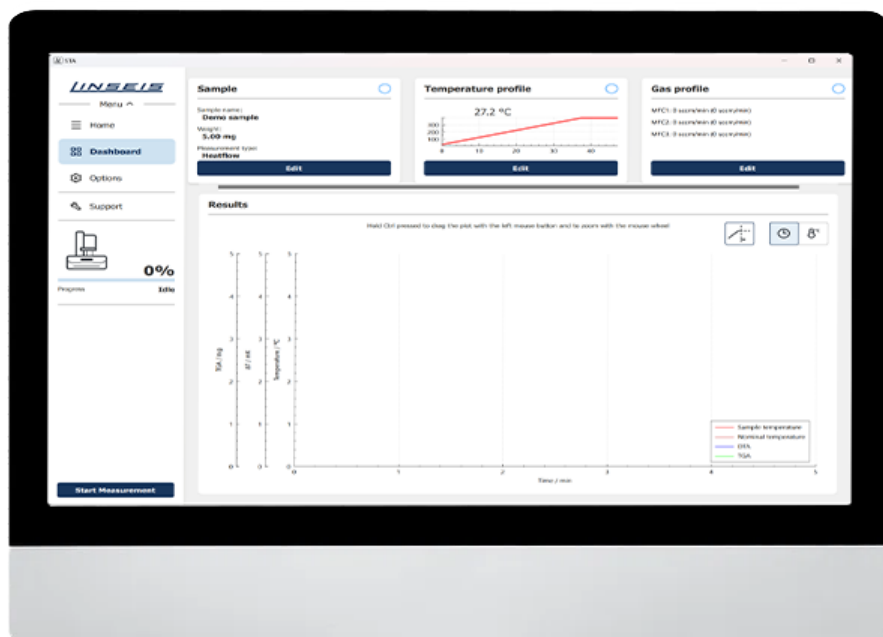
STA

LINSEIS

Menu ^

Home

Dashboard

Options

Support

0%

Progress Idle

Start Measurement

Sample

Sample name:
Demo sample
Weight:
5.00 mg
Measurement type:
Heatflow

Edit

Temperature profile

27.2 °C

300
200
100
0

0 10 20 30 40

Edit

Gas profile

MFC1: 0 sccm/min (0 sccm/min)
MFC2: 0 sccm/min (0 sccm/min)
MFC3: 0 sccm/min (0 sccm/min)

Edit

Results

Hold Ctrl pressed to drag the plot with the left mouse button and to zoom with the mouse wheel

TGA / mg
ΔT / mK
Temperature / °C

5 4 3 2 1 0

0 1 2 3 4 5

Time / min

Sample temperature
Nominal temperature
DTA
TGA